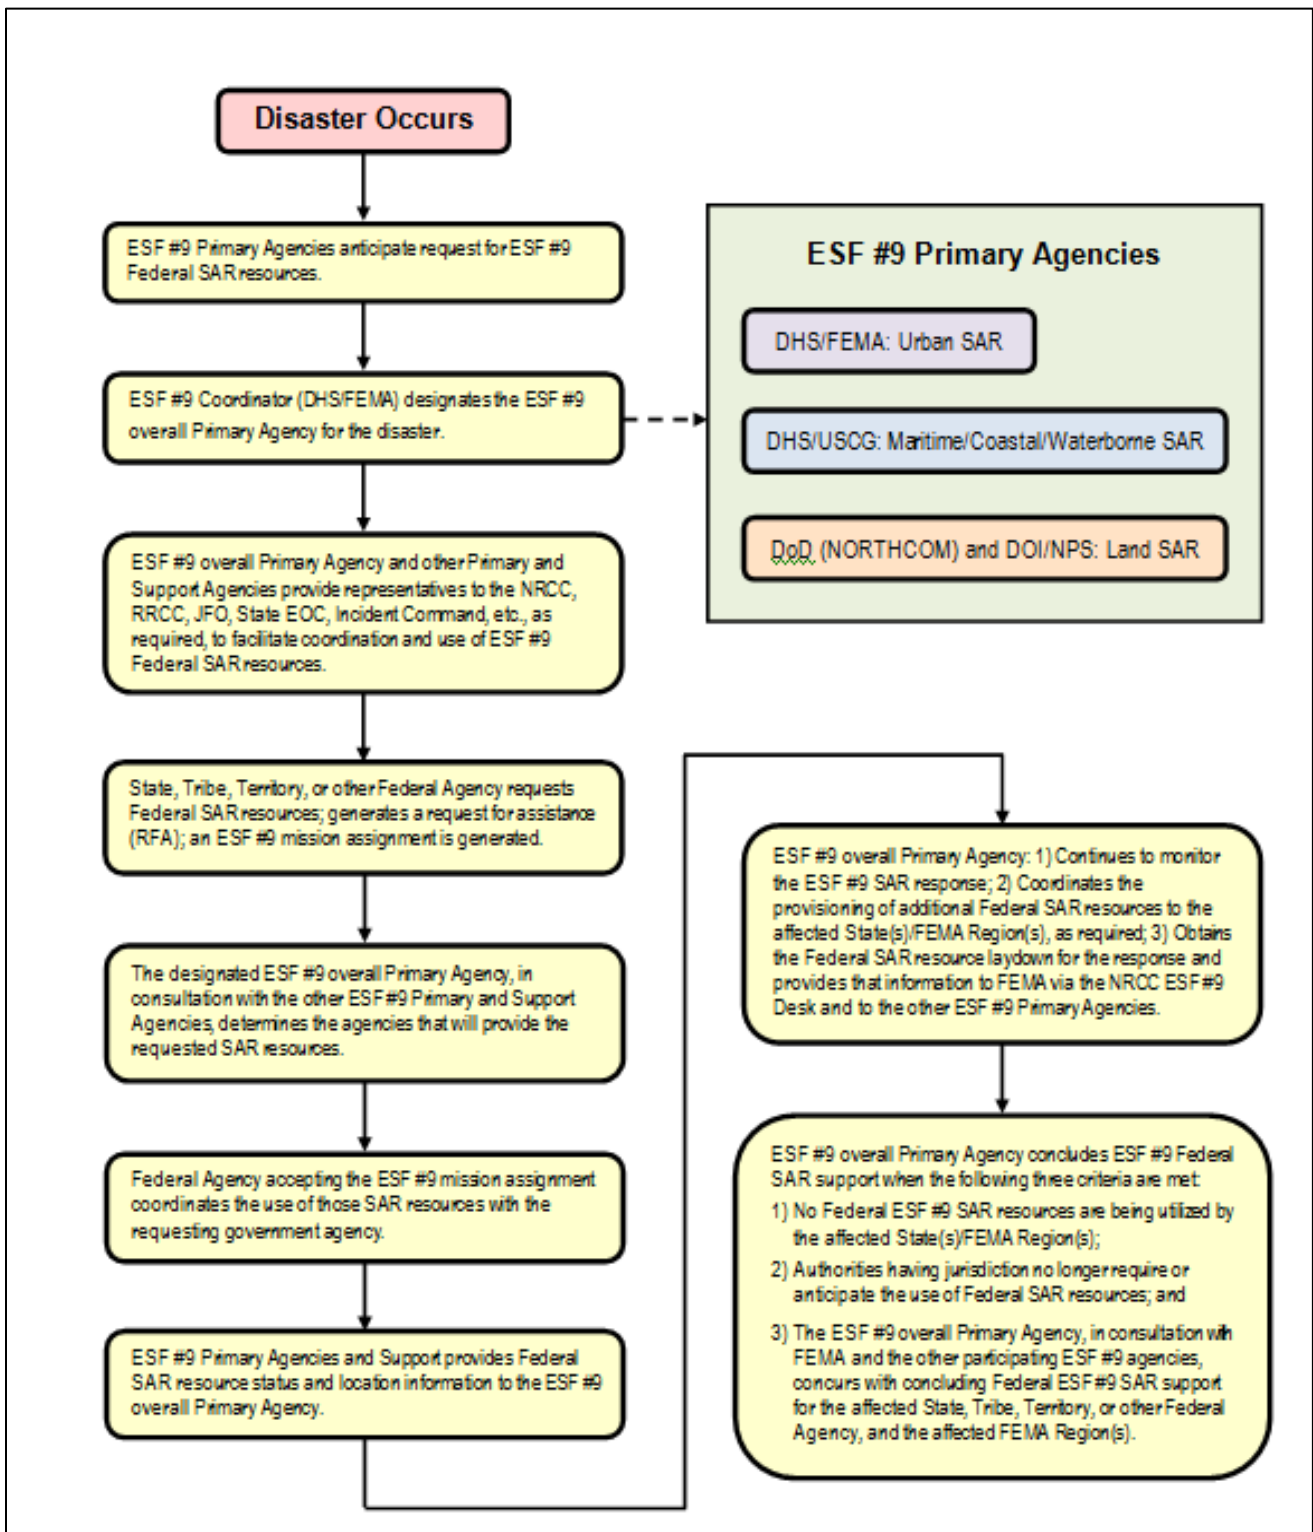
Disaster Occurs

ESF #9 Primary Agencies anticipate request for ESF #9 Federal SAR resources.

ESF #9 Coordinator (DHS/FEMA) designates the ESF #9 overall Primary Agency for the disaster.

ESF #9 Primary Agencies

DHS/FEMA: Urban SAR

DHS/USCG: Maritime/Coastal/Waterborne SAR

DoD (NORTHCOM) and DOI/NPS: Land SAR

ESF #9 overall Primary Agency and other Primary and Support Agencies provide representatives to the NRCC, RRCC, JFO, State EOC, Incident Command, etc., as required, to facilitate coordination and use of ESF #9 Federal SAR resources.

State, Tribe, Territory, or other Federal Agency requests Federal SAR resources; generates a request for assistance (RFA); an ESF #9 mission assignment is generated.

The designated ESF #9 overall Primary Agency, in consultation with the other ESF #9 Primary and Support Agencies, determines the agencies that will provide the requested SAR resources.

Federal Agency accepting the ESF #9 mission assignment coordinates the use of those SAR resources with the requesting government agency.

ESF #9 Primary Agencies and Support provides Federal SAR resource status and location information to the ESF #9 overall Primary Agency.

ESF #9 overall Primary Agency: 1) Continues to monitor the ESF #9 SAR response; 2) Coordinates the provisioning of additional Federal SAR resources to the affected State(s)/FEMA Region(s), as required; 3) Obtains the Federal SAR resource laydown for the response and provides that information to FEMA via the NRCC ESF #9 Desk and to the other ESF #9 Primary Agencies.

ESF #9 overall Primary Agency concludes ESF #9 Federal SAR support when the following three criteria are met:
1) No Federal ESF #9 SAR resources are being utilized by the affected State(s)/FEMA Region(s);
2) Authorities having jurisdiction no longer require or anticipate the use of Federal SAR resources; and
3) The ESF #9 overall Primary Agency, in consultation with FEMA and the other participating ESF #9 agencies, concurs with concluding Federal ESF #9 SAR support for the affected State, Tribe, Territory, or other Federal Agency, and the affected FEMA Region(s).